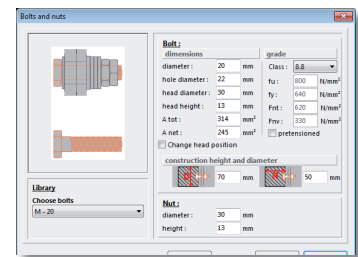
Bolts and nuts

Bolt :
dimensions
diameter : 20 mm
hole diameter : 22 mm
head diameter : 30 mm
head height : 13 mm
A tot : 314 mm²
A net : 245 mm²
Change head position

grade
Class : 8.8
fu : 800 N/mm²
fy : 640 N/mm²
Fnt : 620 N/mm²
Fnv : 330 N/mm²
pretensioned

construction height and diameter
70 mm
50 mm

Library
Choose bolts
M - 20

Nut :
diameter : 30 mm
height : 13 mm